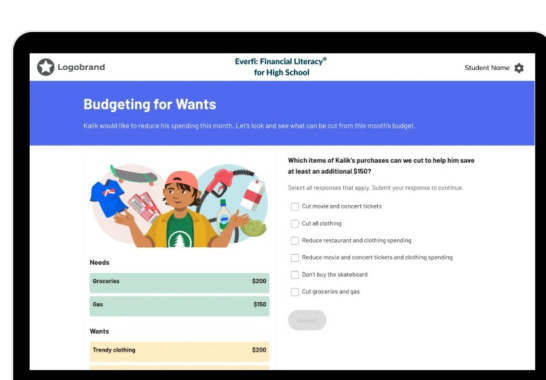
Logobrand

Everfi: Financial Literacy® for High School

Student Name

Budgeting for Wants

Kalik would like to reduce his spending this month. Let's look and see what can be cut from this month's budget.

Needs

| Groceries | $200 |
|---|---|
| Gas | $150 |

Wants

| Trendy clothing | $200 |
|---|---|

Which items of Kalik's purchases can we cut to help him save at least an additional $150?

Select all responses that apply. Submit your response to continue.

Cut movie and concert tickets

Cut all clothing

Reduce restaurant and clothing spending

Reduce movie and concert tickets and clothing spending

Don't buy the skateboard

Cut groceries and gas

Submit